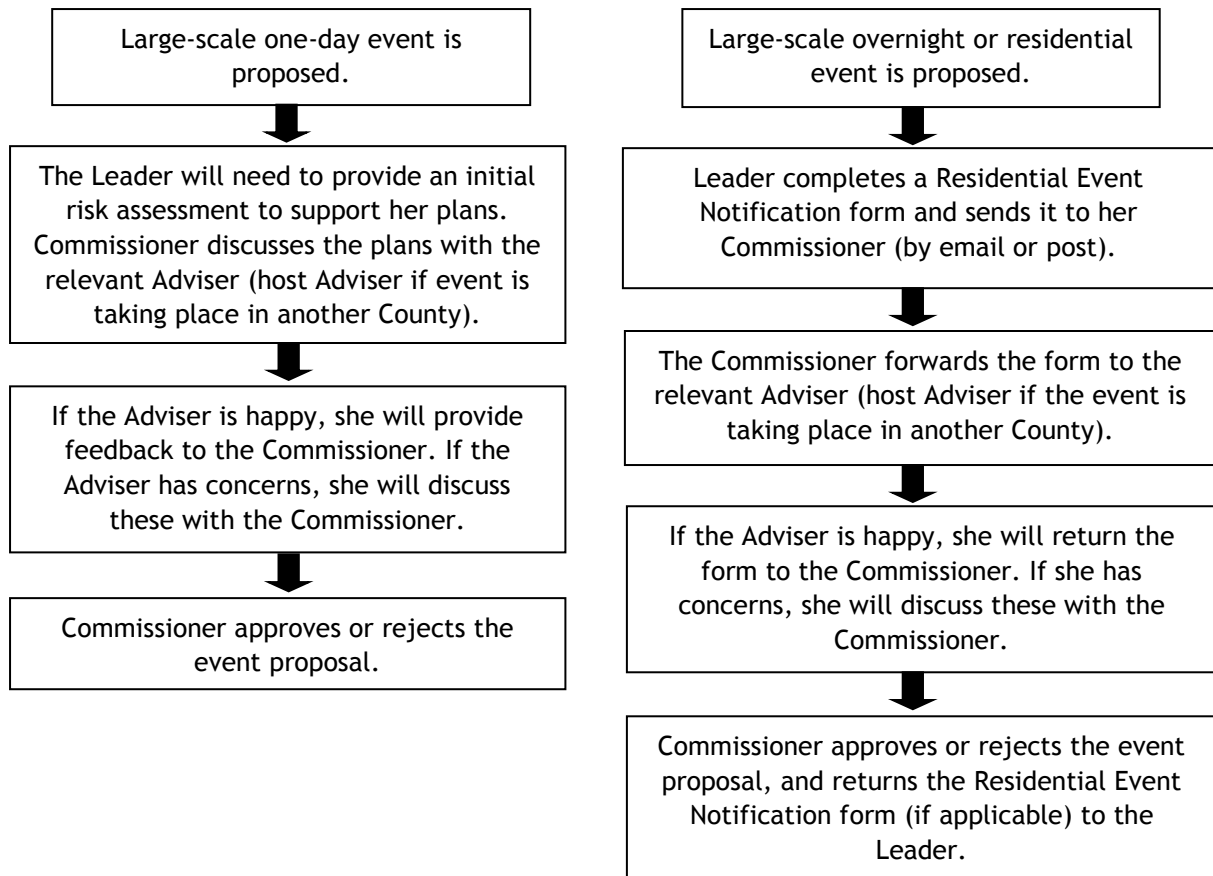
Large-scale one-day event is proposed.

The Leader will need to provide an initial risk assessment to support her plans. Commissioner discusses the plans with the relevant Adviser (host Adviser if event is taking place in another County).

If the Adviser is happy, she will provide feedback to the Commissioner. If the Adviser has concerns, she will discuss these with the Commissioner.

Commissioner approves or rejects the event proposal.

Large-scale overnight or residential event is proposed.

Leader completes a Residential Event Notification form and sends it to her Commissioner (by email or post).

The Commissioner forwards the form to the relevant Adviser (host Adviser if the event is taking place in another County).

If the Adviser is happy, she will return the form to the Commissioner. If she has concerns, she will discuss these with the Commissioner.

Commissioner approves or rejects the event proposal, and returns the Residential Event Notification form (if applicable) to the Leader.